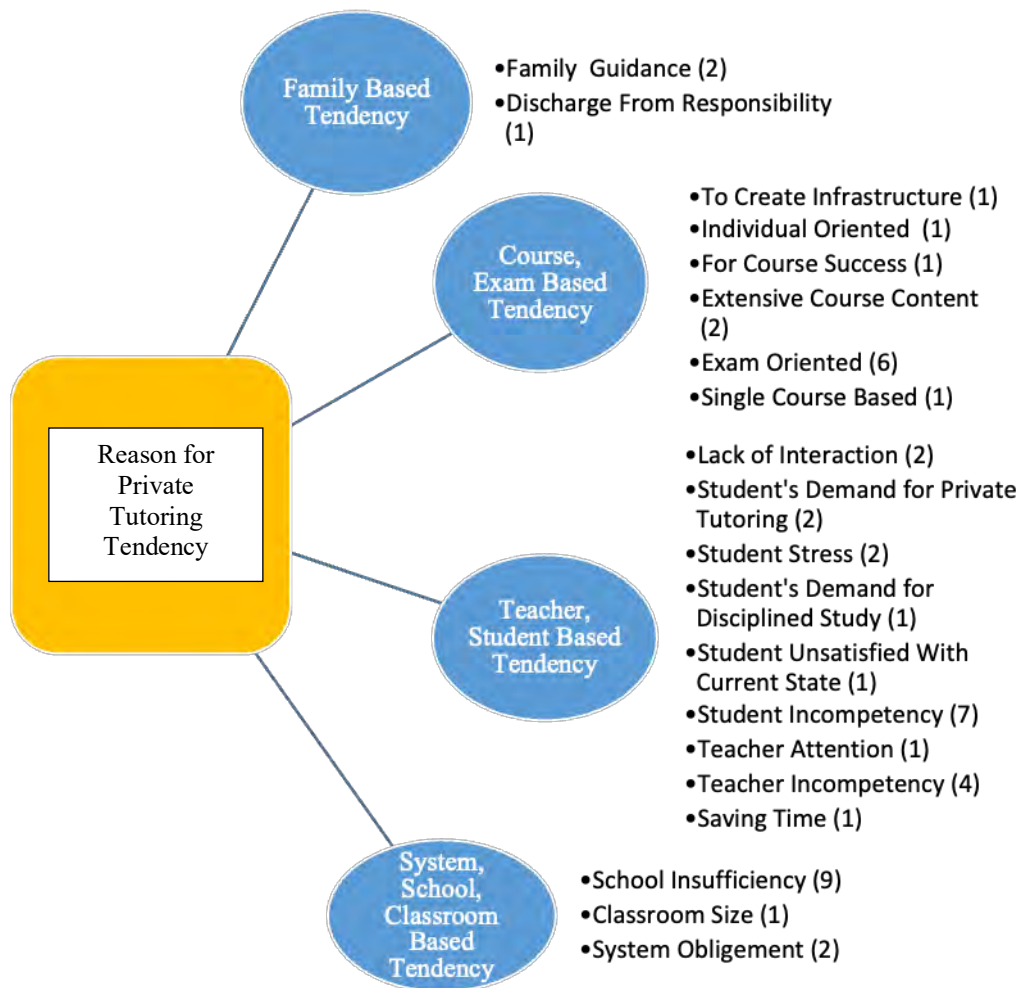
Reason for Private Tutoring Tendency

Family Based Tendency

•Family Guidance (2)
•Discharge From Responsibility (1)

Course, Exam Based Tendency

•To Create Infrastructure (1)
•Individual Oriented (1)
•For Course Success (1)
•Extensive Course Content (2)
•Exam Oriented (6)
•Single Course Based (1)

Teacher, Student Based Tendency

•Lack of Interaction (2)
•Student's Demand for Private Tutoring (2)
•Student Stress (2)
•Student's Demand for Disciplined Study (1)
•Student Unsatisfied With Current State (1)
•Student Incompetency (7)
•Teacher Attention (1)
•Teacher Incompetency (4)
•Saving Time (1)

System, School, Classroom Based Tendency

•School Insufficiency (9)
•Classroom Size (1)
•System Obligement (2)